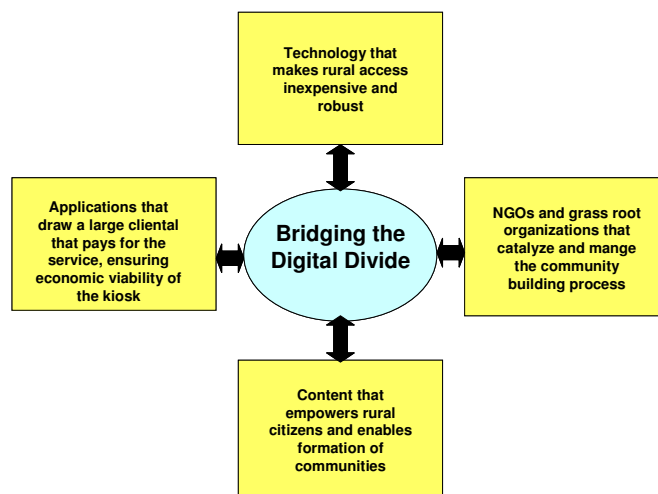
Technology that makes rural access inexpensive and robust

Applications that draw a large cliental that pays for the service, ensuring economic viability of the kiosk

Bridging the Digital Divide

NGOs and grass root organizations that catalyze and mange the community building process

Content that empowers rural citizens and enables formation of communities